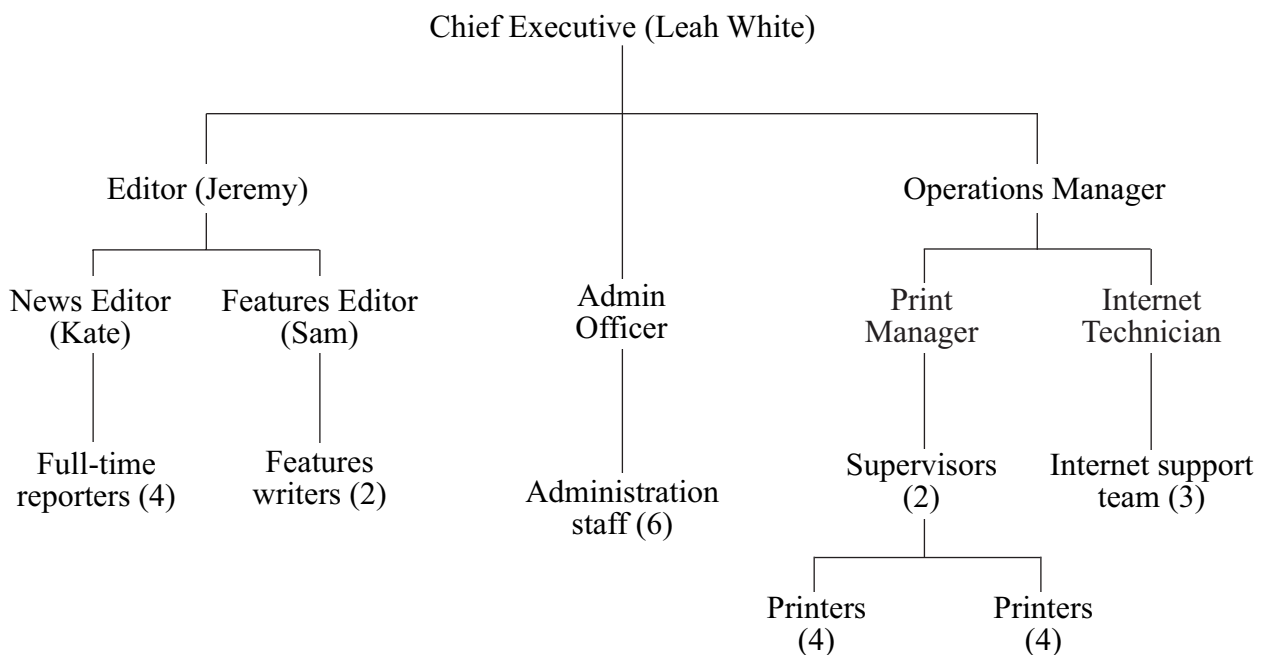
Chief Executive (Leah White)

Editor (Jeremy)

Operations Manager

News Editor (Kate)

Features Editor (Sam)

Admin Officer

Print Manager

Internet Technician

Full-time reporters (4)

Features writers (2)

Administration staff (6)

Supervisors (2)

Internet support team (3)

Printers (4)

Printers (4)